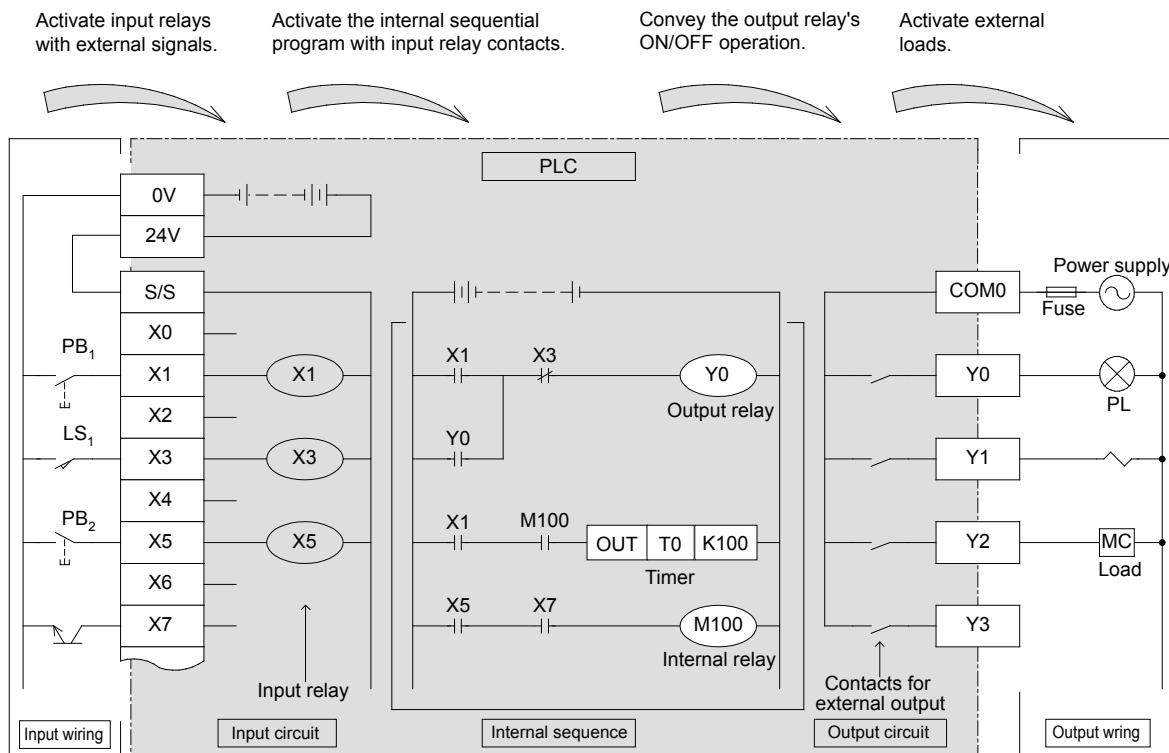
Activate input relays with external signals.

Activate the internal sequential program with input relay contacts.

Convey the output relay's ON/OFF operation.

Activate external loads.

PLC

0V

24V

S/S

X0

$PB_1$

X1

X1

X2

$LS_1$

X3

X3

X4

$PB_2$

X5

X5

X6

X7

Input relay

X1

X3

Y0

Output relay

Y0

X1

M100

OUT

T0

K100

Timer

X5

X7

M100

Internal relay

Contacts for external output

COM0

Power supply

Fuse

Y0

PL

Y1

Y2

MC

Load

Y3

Input wiring

Input circuit

Internal sequence

Output circuit

Output wring